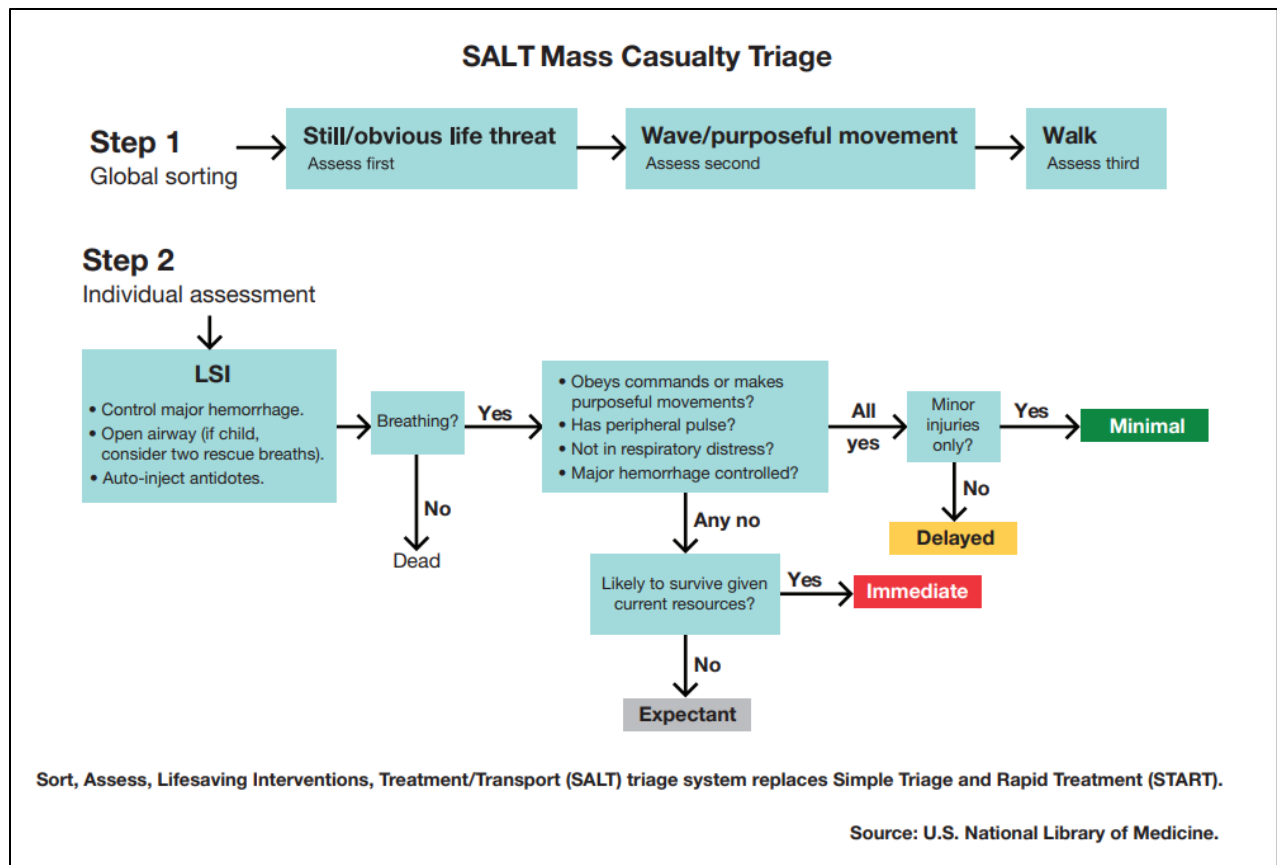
SALT Mass Casualty Triage

Step 1
Global sorting

Still/obvious life threat
Assess first

Wave/purposeful movement
Assess second

Walk
Assess third

Step 2
Individual assessment

LSI
• Control major hemorrhage.
• Open airway (if child, consider two rescue breaths).
• Auto-inject antidotes.

Breathing?

No

Dead

Yes

• Obeys commands or makes purposeful movements?
• Has peripheral pulse?
• Not in respiratory distress?
• Major hemorrhage controlled?

All yes

Minor injuries only?

Yes

Minimal

No

Delayed

Any no

Likely to survive given current resources?

Yes

Immediate

No

Expectant

Sort, Assess, Lifesaving Interventions, Treatment/Transport (SALT) triage system replaces Simple Triage and Rapid Treatment (START).

Source: U.S. National Library of Medicine.